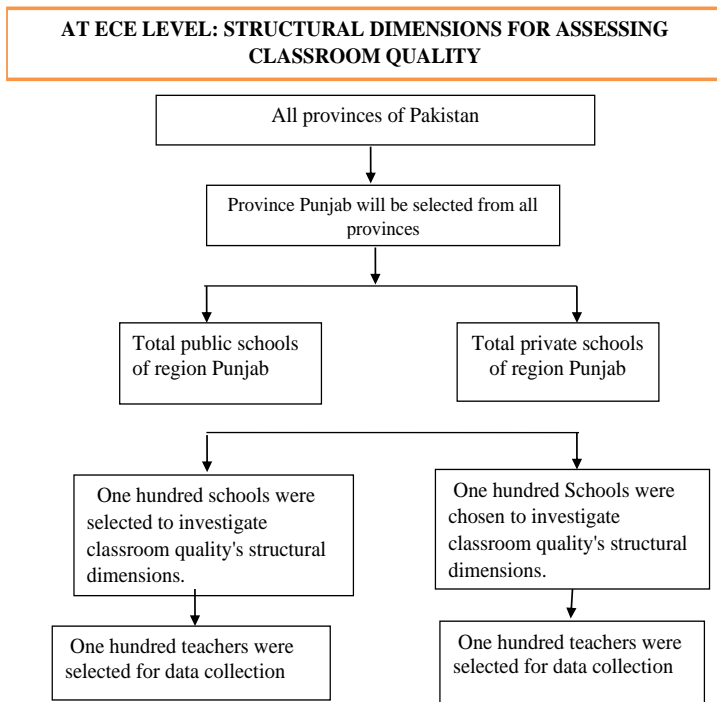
AT ECE LEVEL: STRUCTURAL DIMENSIONS FOR ASSESSING CLASSROOM QUALITY

All provinces of Pakistan

Province Punjab will be selected from all provinces

Total public schools of region Punjab

Total private schools of region Punjab

One hundred schools were selected to investigate classroom quality's structural dimensions.

One hundred teachers were selected for data collection

One hundred Schools were chosen to investigate classroom quality's structural dimensions.

One hundred teachers were selected for data collection